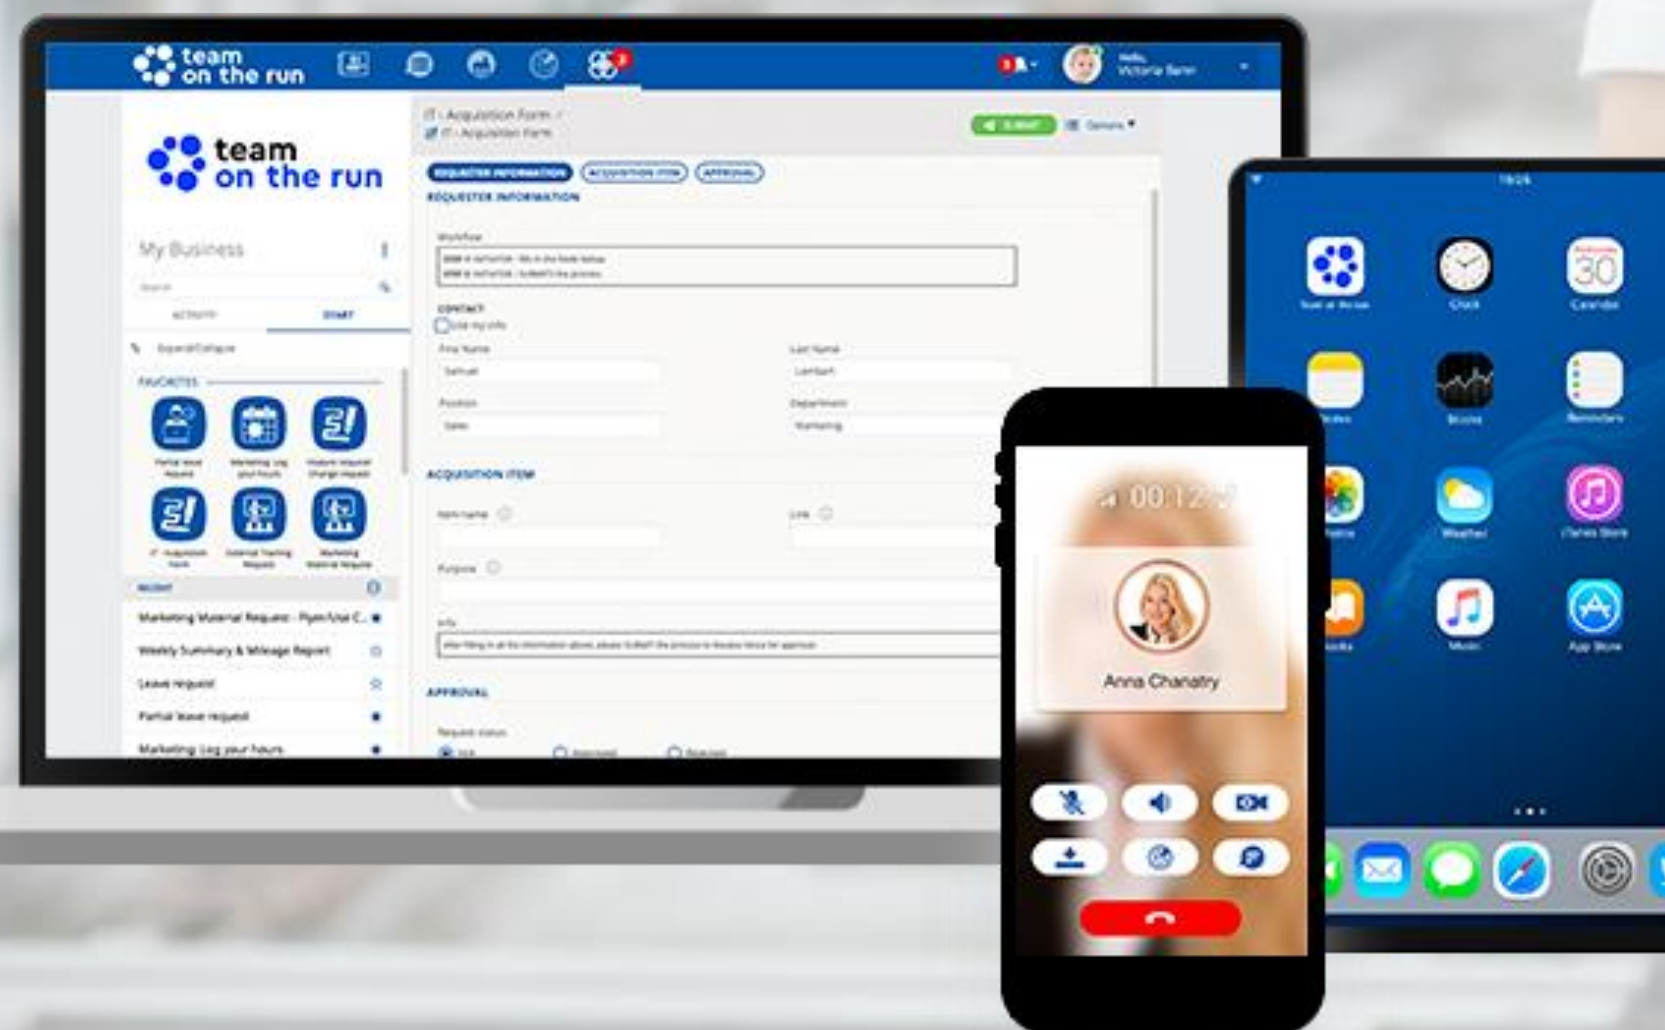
team on the run

team on the run

My Business

FAVORITES

Marketing Material Request - Flyer/Use C...

Weekly Summary & Mileage Report

Leave request

Partial leave request

Marketing: Log your hours

IT - Acquisition Form

REQUESTER INFORMATION

ACQUISITION ITEM

APPROVAL

REQUESTER INFORMATION

ACQUISITION ITEM

APPROVAL

00:12

Anna Chanatry

30